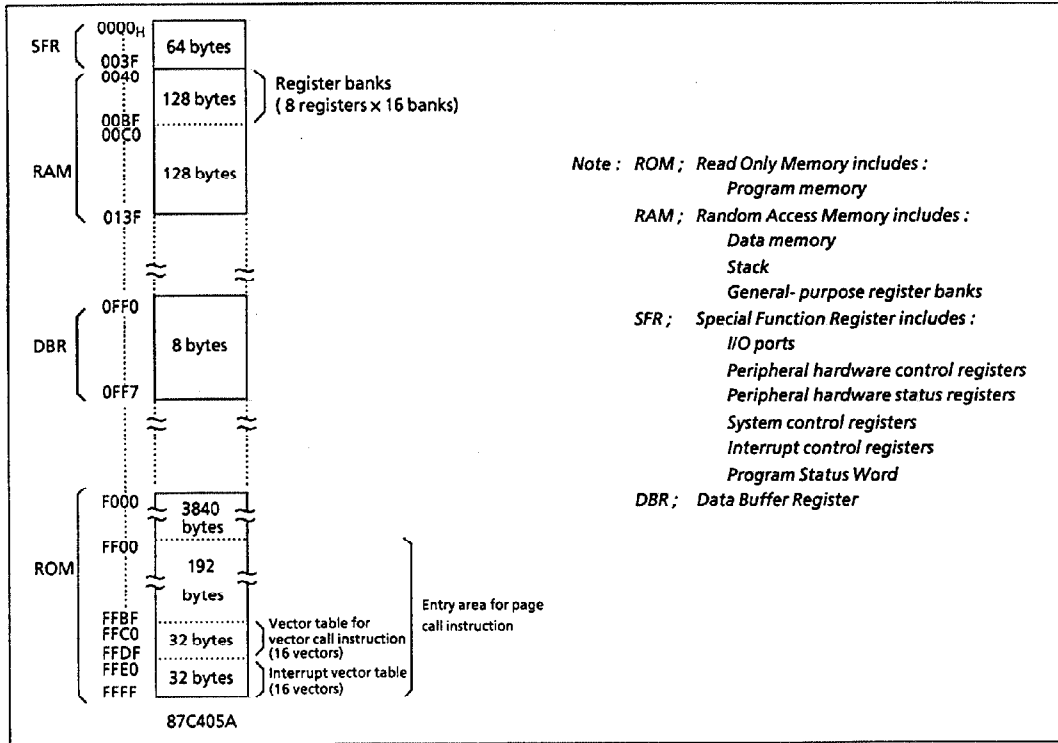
SFR
$0000_H$
64 bytes
003F
0040
RAM
128 bytes
Register banks (8 registers × 16 banks)
00BF
00C0
128 bytes
013F

0FF0
DBR
8 bytes
0FF7

ROM
F000
3840 bytes
FF00
192 bytes
FFBF
FFC0
32 bytes
Vector table for vector call instruction (16 vectors)
FFDF
FFE0
32 bytes
Interrupt vector table (16 vectors)
FFFF
Entry area for page call instruction
87C405A

Note : ROM ; Read Only Memory includes :
Program memory
RAM ; Random Access Memory includes :
Data memory
Stack
General- purpose register banks
SFR ; Special Function Register includes :
I/O ports
Peripheral hardware control registers
Peripheral hardware status registers
System control registers
Interrupt control registers
Program Status Word
DBR ; Data Buffer Register